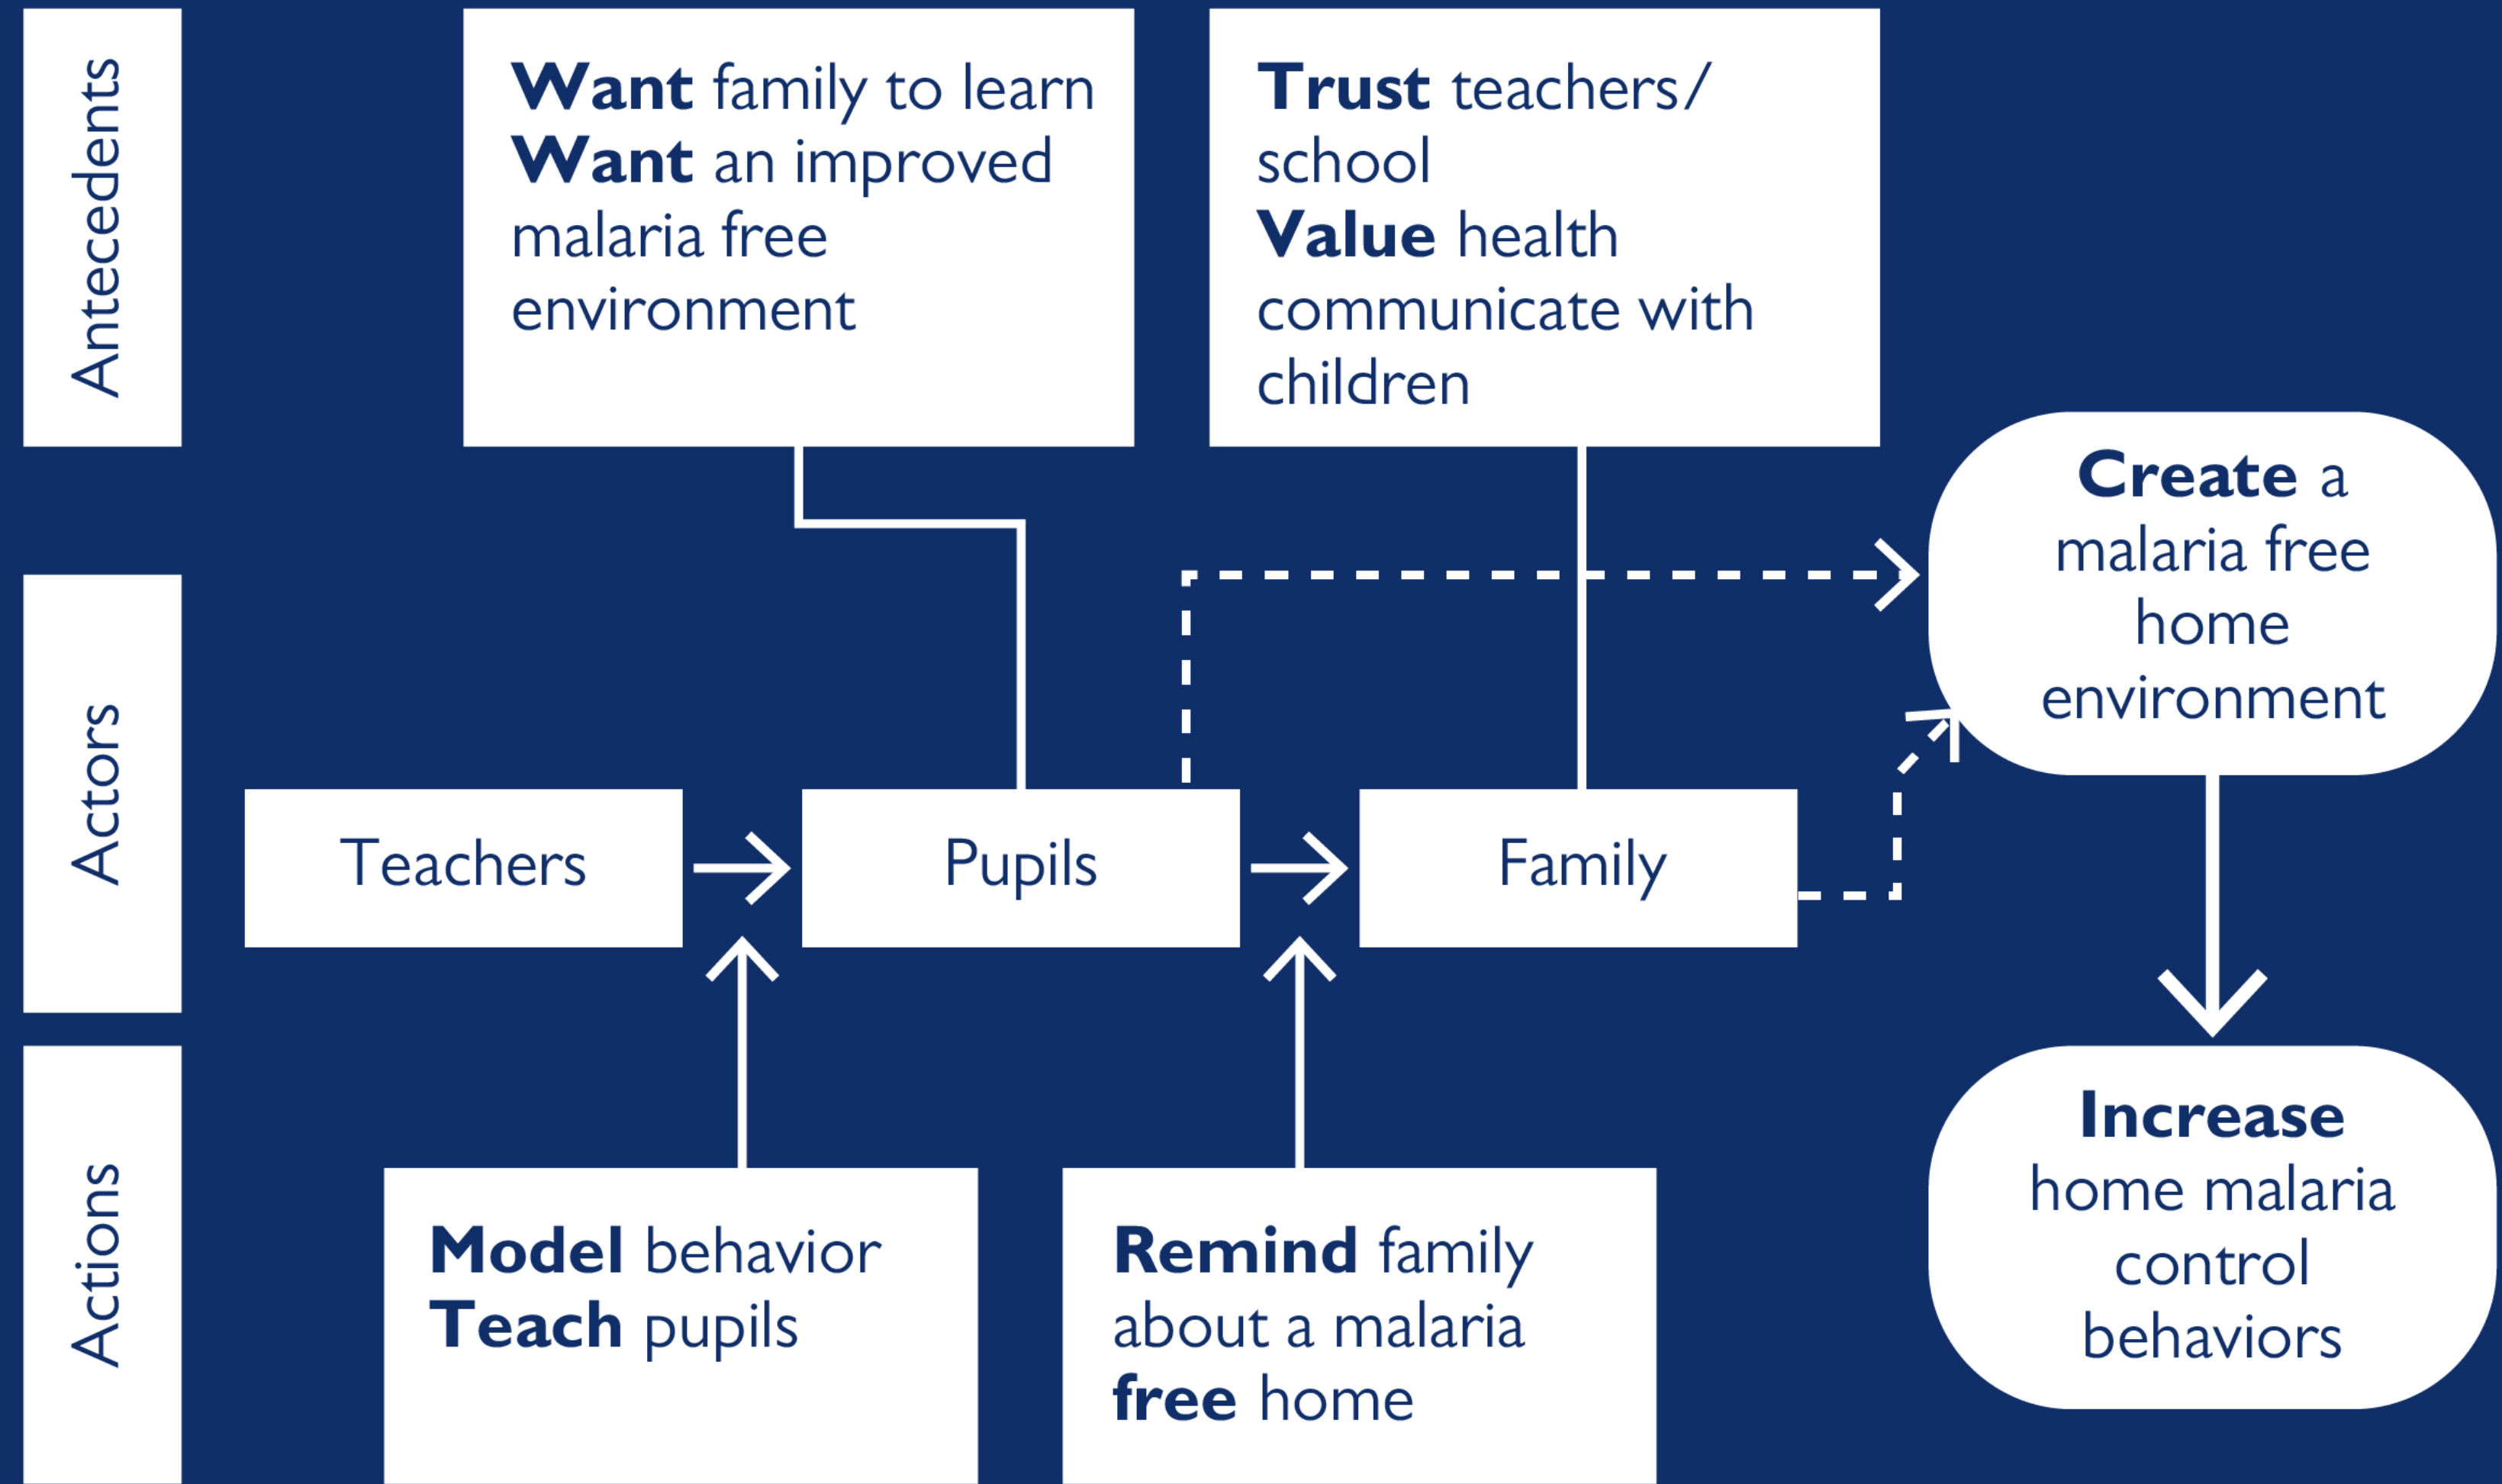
Antecedents

Want family to learn
Want an improved malaria free environment

Trust teachers/ school
Value health
communicate with children

Actors

Teachers

Pupils

Family

Create a malaria free home environment

Increase home malaria control behaviors

Actions

Model behavior
Teach pupils

Remind family about a malaria free home